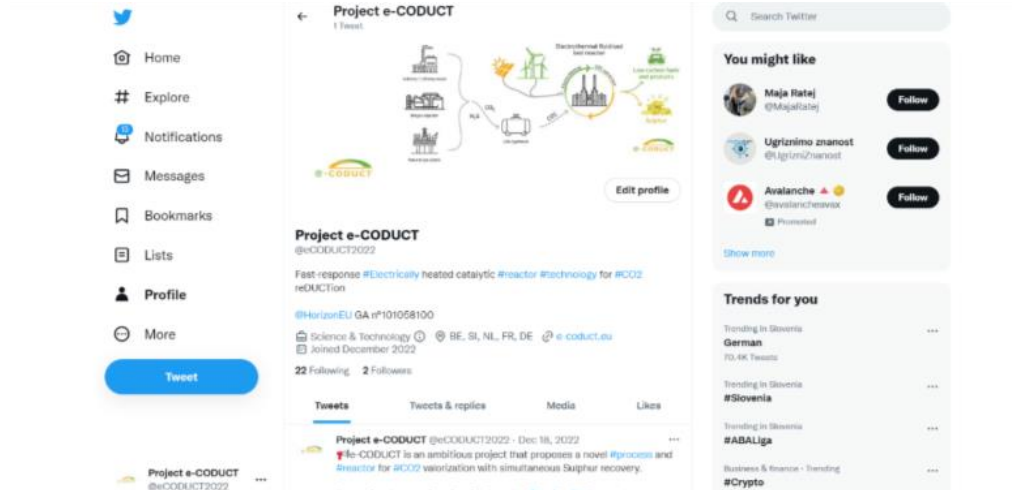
Home

Explore

Notifications

Messages

Bookmarks

Lists

Profile

More

Tweet

Project e-CODUCT
@eCODUCT2022

Project e-CODUCT
1 Tweet

Electrothermal fluidised bed reactor

CO2

e-CODUCT

Edit profile

Project e-CODUCT
@eCODUCT2022

Fast-response #Electrically heated catalytic #reactor #technology for #CO2 reDUCTion

@HorizonEU GA nº101058100

Science & Technology BE, SI, NL, FR, DE e-coduct.eu
Joined December 2022

22 Following 2 Followers

Tweets Tweets & replies Media Likes

Project e-CODUCT @eCODUCT2022 · Dec 16, 2022
#e-CODUCT is an ambitious project that proposes a novel #process and #reactor for #CO2 valorization with simultaneous Sulphur recovery.

Search Twitter

You might like

Maja Ratej
@MajaRatej
Follow

Ugriznimo znanost
@UgrizniZnanost
Follow

Avalanche
@avalancheavax
Promoted
Follow

Show more

Trends for you

Trending in Slovenia
German
70.4K Tweets

Trending in Slovenia
#Slovenia

Trending in Slovenia
#ABALiga

Business & finance · Trending
#Crypto